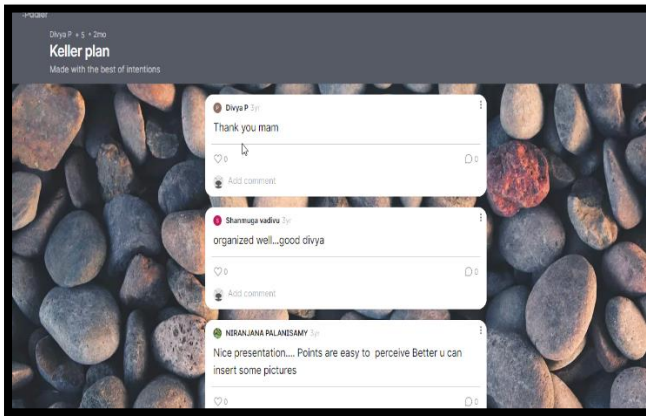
Padlet

Divya P + 5 • 2mo

Keller plan

Made with the best of intentions

Divya P 3y

Thank you mam

♡0

0

Add comment

Shanmuga vadivu 3y

organized well...good divya

♡0

0

Add comment

NIRANJANA PALANISAMY 3y

Nice presentation.... Points are easy to perceive Better u can insert some pictures

♡0

0